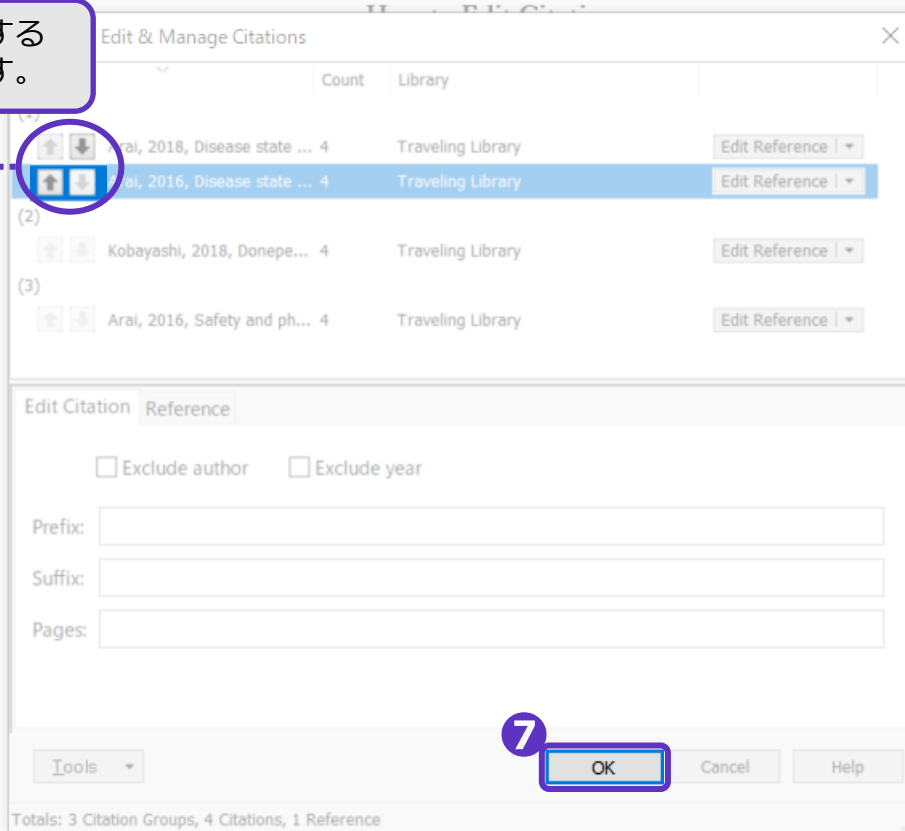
する
す。

Edit & Manage Citations

Count Library

(1)

Arai, 2018, Disease state ... 4 Traveling Library Edit Reference

Arai, 2016, Disease state ... 4 Traveling Library Edit Reference

(2)

Kobayashi, 2018, Donepe... 4 Traveling Library Edit Reference

(3)

Arai, 2016, Safety and ph... 4 Traveling Library Edit Reference

Edit Citation Reference

Exclude author Exclude year

Prefix:

Suffix:

Pages:

7

Tools OK Cancel Help

Totals: 3 Citation Groups, 4 Citations, 1 Reference